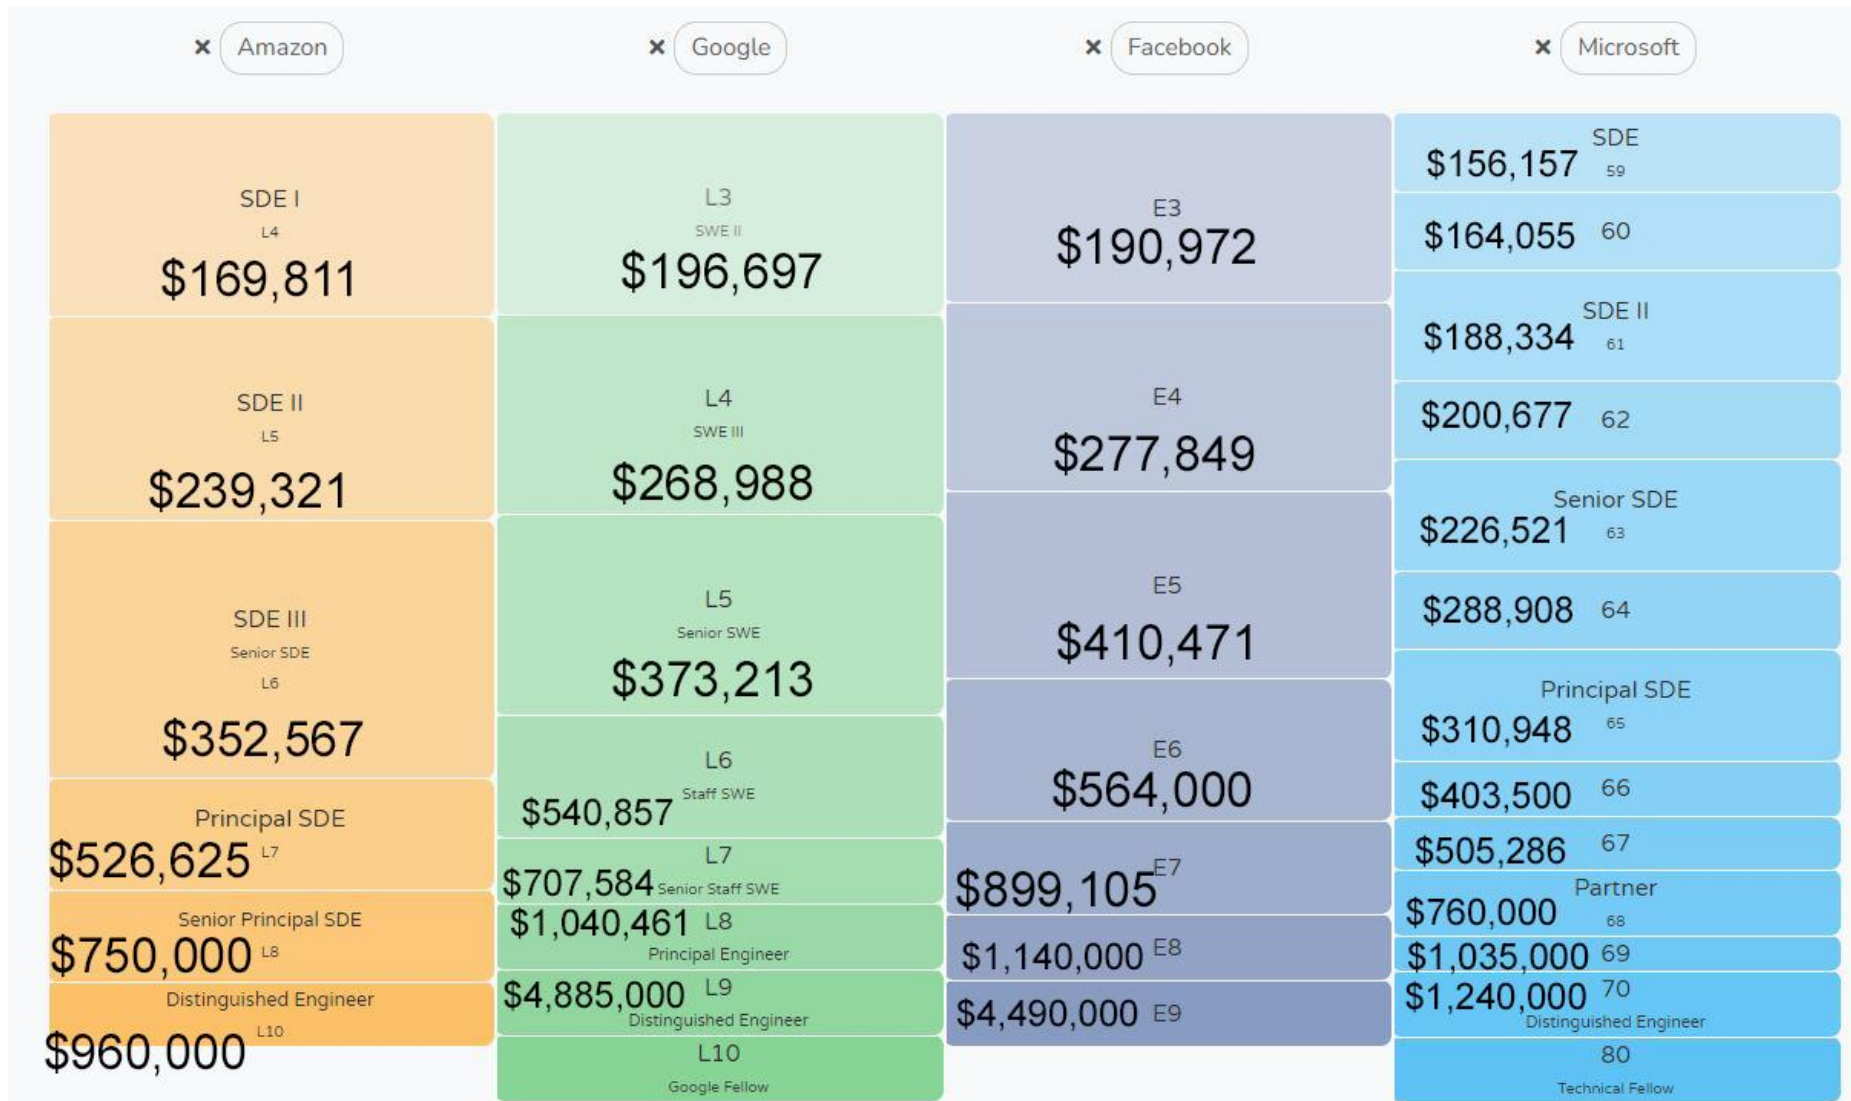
× Amazon

× Google

× Facebook

× Microsoft

SDE I
L4
$169,811

SDE II
L5
$239,321

SDE III
Senior SDE
L6
$352,567

Principal SDE
$526,625 L7

Senior Principal SDE
$750,000 L8

Distinguished Engineer
L10
$960,000

L3
SWE II
$196,697

L4
SWE III
$268,988

L5
Senior SWE
$373,213

L6
Staff SWE
$540,857

L7
$707,584 Senior Staff SWE

$1,040,461 L8
Principal Engineer

$4,885,000 L9
Distinguished Engineer

L10
Google Fellow

E3
$190,972

E4
$277,849

E5
$410,471

E6
$564,000

$899,105 E7

$1,140,000 E8

$4,490,000 E9

SDE
$156,157 59

$164,055 60

SDE II
$188,334 61

$200,677 62

Senior SDE
$226,521 63

$288,908 64

Principal SDE
$310,948 65

$403,500 66

$505,286 67

Partner
$760,000 68

$1,035,000 69

$1,240,000 70
Distinguished Engineer

80
Technical Fellow